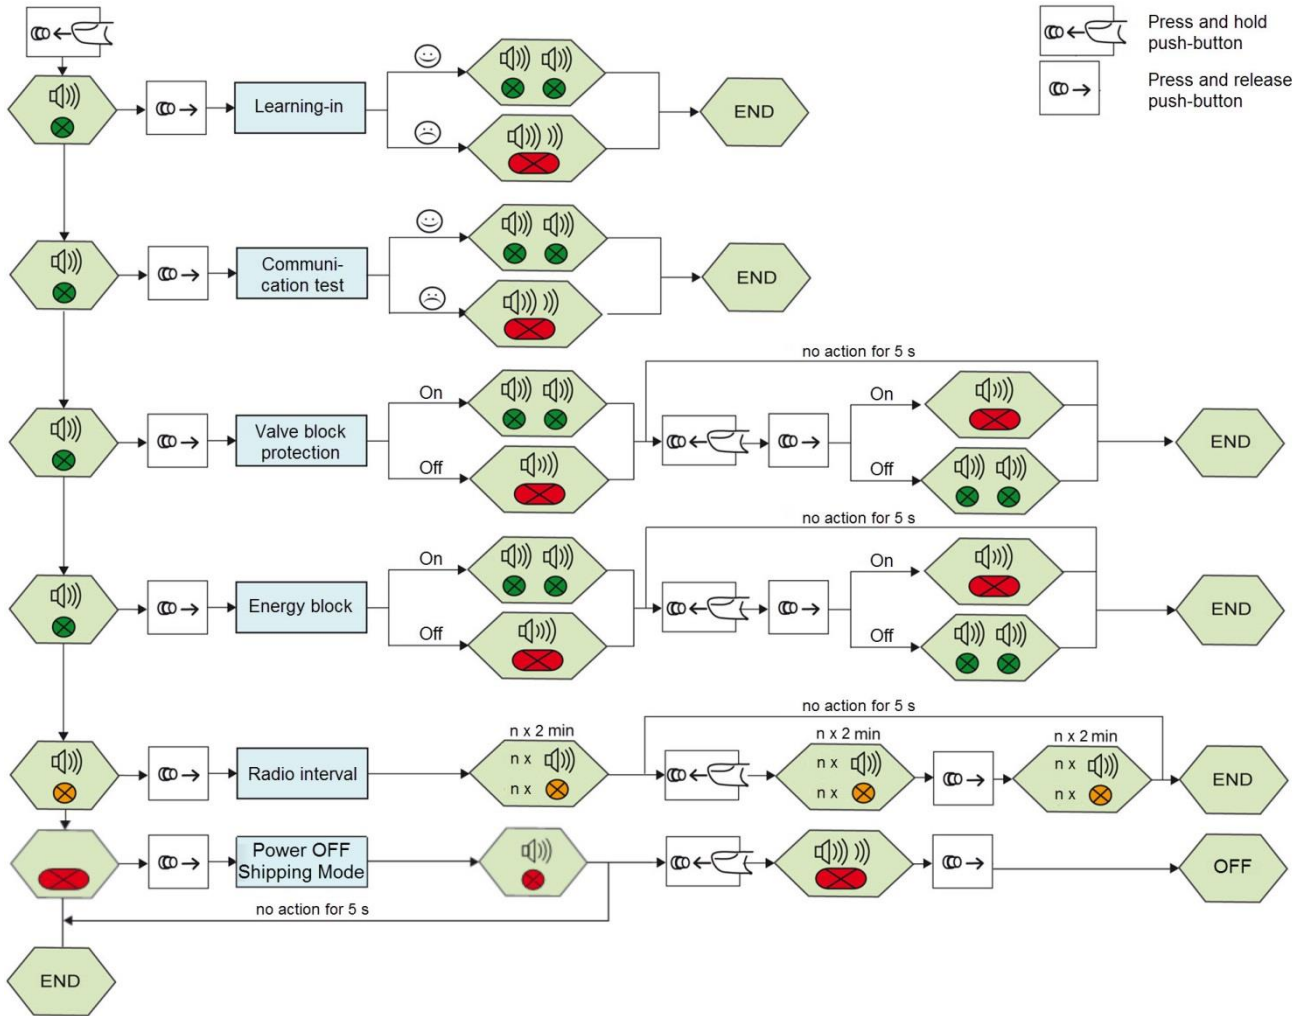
Press and hold push-button

Press and release push-button

Learning-in

END

Communication test

END

Valve block protection

On

Off

no action for 5 s

On

Off

END

Energy block

On

Off

no action for 5 s

On

Off

END

Radio interval

n x 2 min

n x

n x

no action for 5 s

n x 2 min

n x

n x

n x 2 min

n x

n x

END

Power OFF Shipping Mode

OFF

no action for 5 s

END